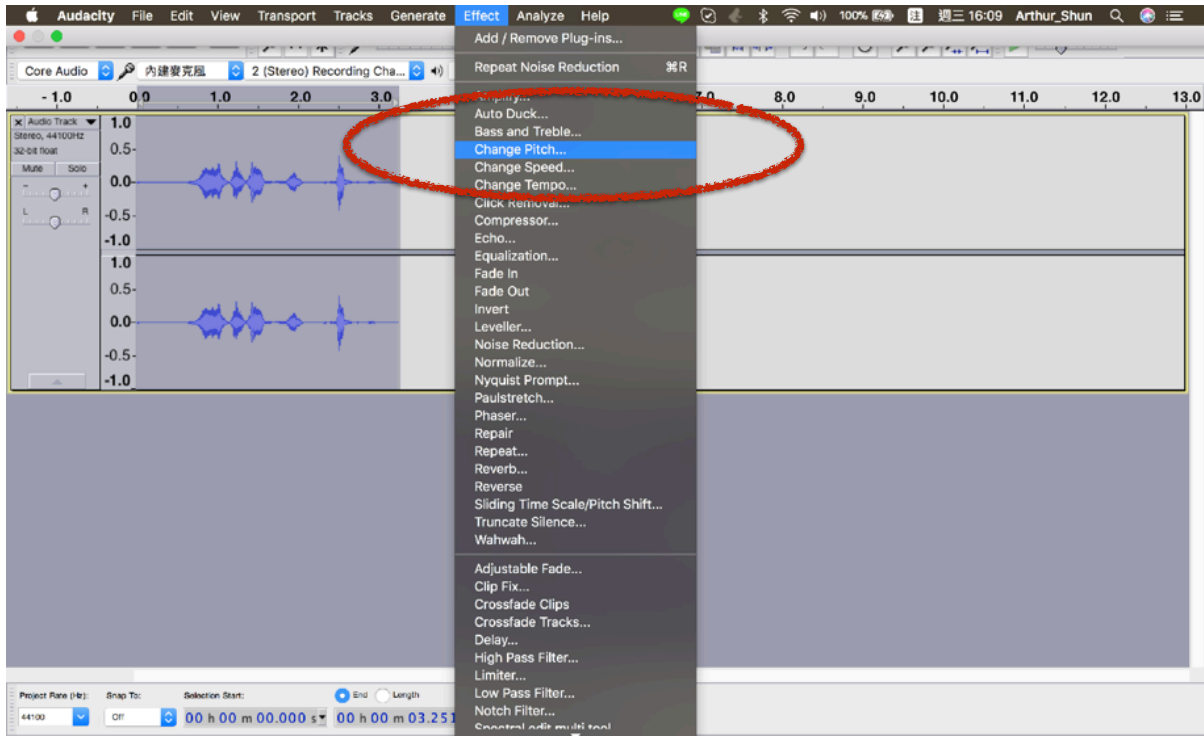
Audacity File Edit View Transport Tracks Generate Effect Analyze Help 100% 週三 16:09 Arthur_Shun

Core Audio 內建麥克風 2 (Stereo) Recording Cha...

- 1.0 0.0 1.0 2.0 3.0 7.0 8.0 9.0 10.0 11.0 12.0 13.0

Audio Track
Stereo, 44100Hz
32-bit float
Mute Solo
L R

1.0
0.5-
0.0-
-0.5-
-1.0
1.0
0.5-
0.0-
-0.5-
-1.0

Add / Remove Plug-ins...
Repeat Noise Reduction ⌘R
Amplify...
Auto Duck...
Bass and Treble...
Change Pitch...
Change Speed...
Change Tempo...
Click Removal...
Compressor...
Echo...
Equalization...
Fade In
Fade Out
Invert
Leveller...
Noise Reduction...
Normalize...
Nyquist Prompt...
Paulstretch...
Phaser...
Repair
Repeat...
Reverb...
Reverse
Sliding Time Scale/Pitch Shift...
Truncate Silence...
Wahwah...
Adjustable Fade...
Clip Fix...
Crossfade Clips
Crossfade Tracks...
Delay...
High Pass Filter...
Limiter...
Low Pass Filter...
Notch Filter...
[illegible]

Project Rate (Hz): Snap To: Selection Start: End Length
44100 Off 00 h 00 m 00.000 s 00 h 00 m 03.251